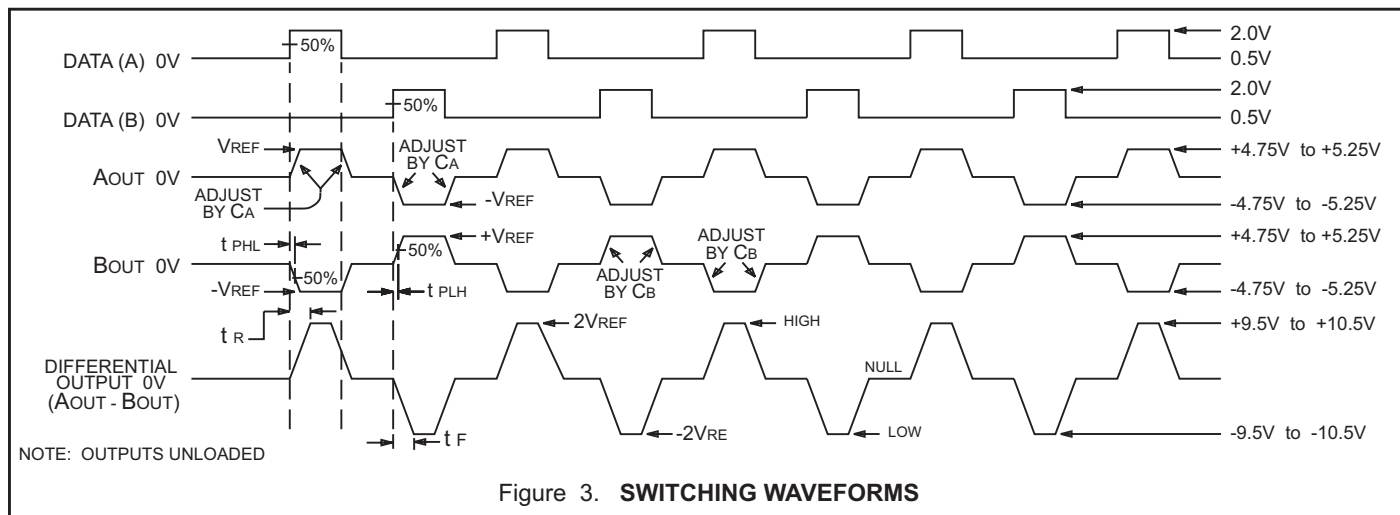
DATA (A) 0V
50%
2.0V
0.5V
DATA (B) 0V
50%
2.0V
0.5V
VREF
ADJUST BY CA
AOUT 0V
ADJUST BY CA
-VREF
+4.75V to +5.25V
-4.75V to -5.25V
t PHL
+VREF
50%
ADJUST BY CB
BOUT 0V
50%
ADJUST BY CB
+4.75V to +5.25V
-VREF
t PLH
-4.75V to -5.25V
t R
2VREF
HIGH
+9.5V to +10.5V
DIFFERENTIAL OUTPUT 0V (AOUT - BOUT)
NULL
-2VRE
LOW
-9.5V to -10.5V
t F
NOTE: OUTPUTS UNLOADED

Figure 3. **SWITCHING WAVEFORMS**